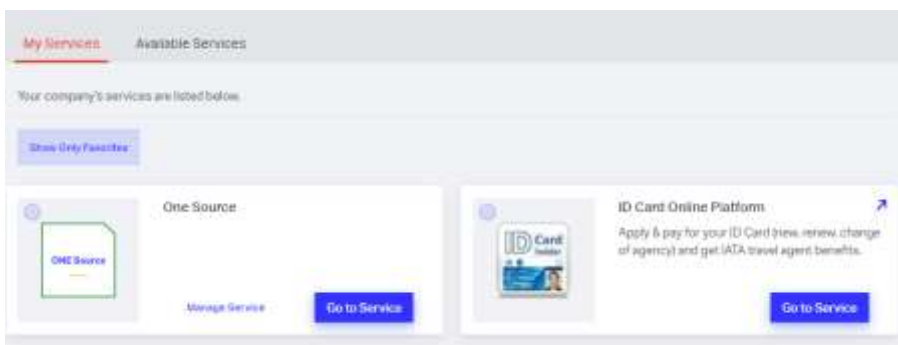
My Services

Available Services

Your company's services are listed below.

Show Only Favorites

One Source

ONE Source

Manage Service

Go to Service

ID Card Online Platform

ID Card holder

Apply & pay for your ID Card (new, renew, change of agency) and get IATA travel agent benefits.

Go to Service